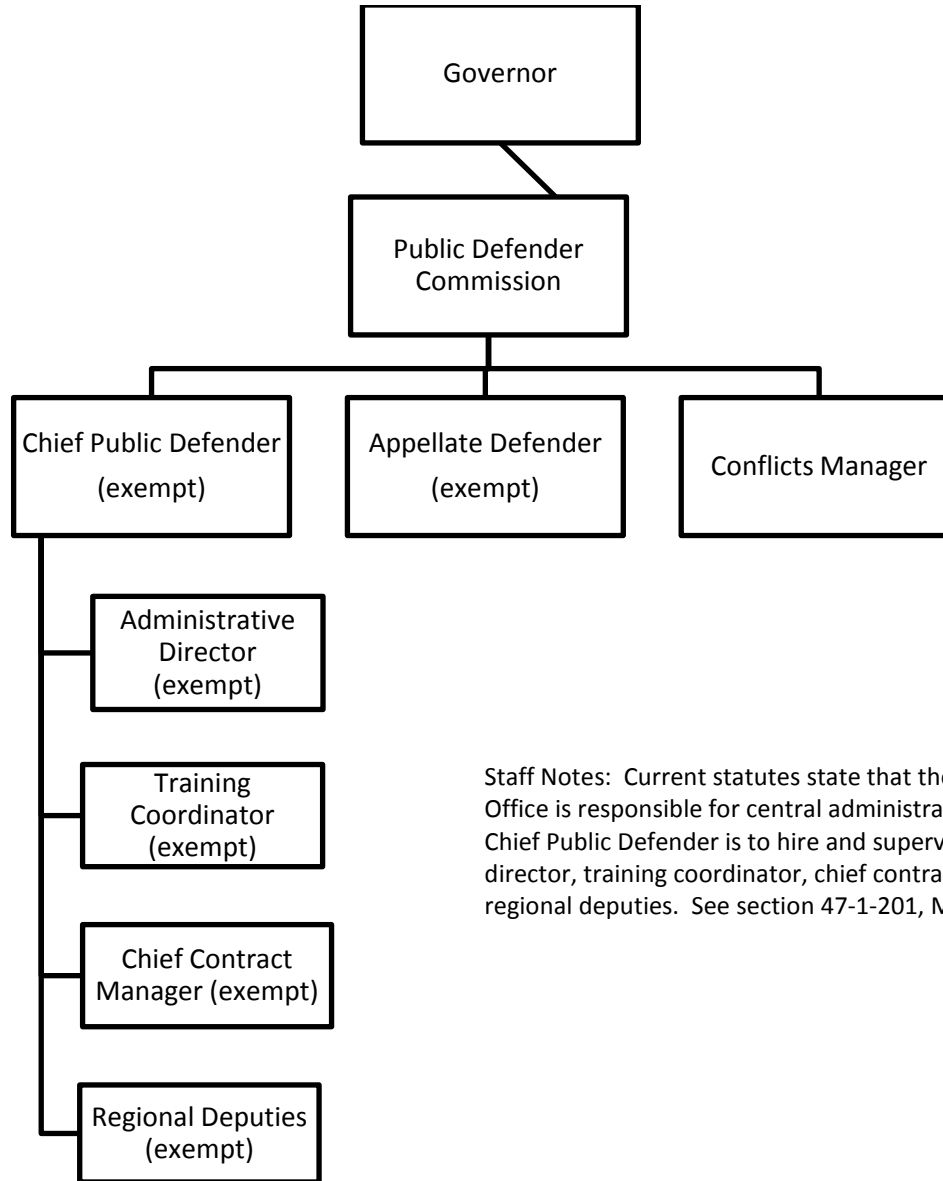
Governor

Public Defender Commission

Chief Public Defender (exempt)

Appellate Defender (exempt)

Conflicts Manager

Administrative Director (exempt)

Training Coordinator (exempt)

Chief Contract Manager (exempt)

Regional Deputies (exempt)

Staff Notes: Current statutes state that th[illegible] Office is responsible for central administra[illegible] Chief Public Defender is to hire and superv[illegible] director, training coordinator, chief contra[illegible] regional deputies. See section 47-1-201, M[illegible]